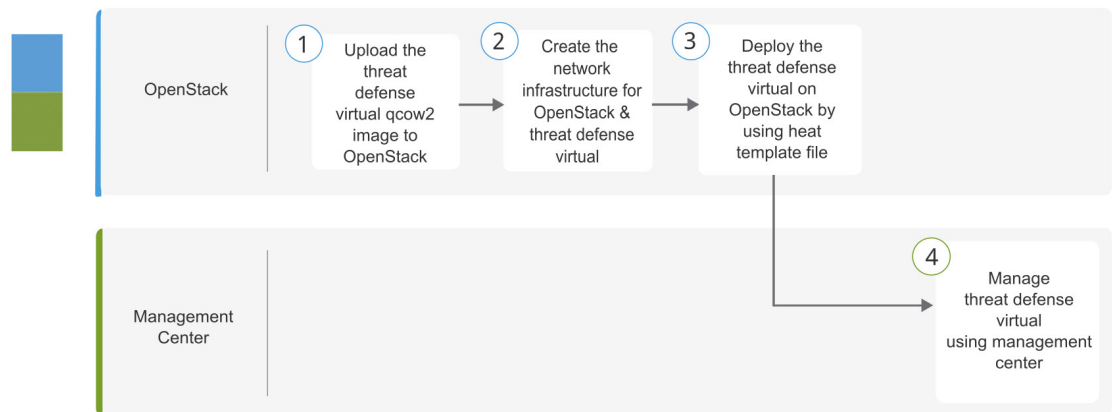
OpenStack

1 Upload the threat defense virtual qcow2 image to OpenStack

2 Create the network infrastructure for OpenStack & threat defense virtual

3 Deploy the threat defense virtual on OpenStack by using heat template file

Management Center

4 Manage threat defense virtual using management center